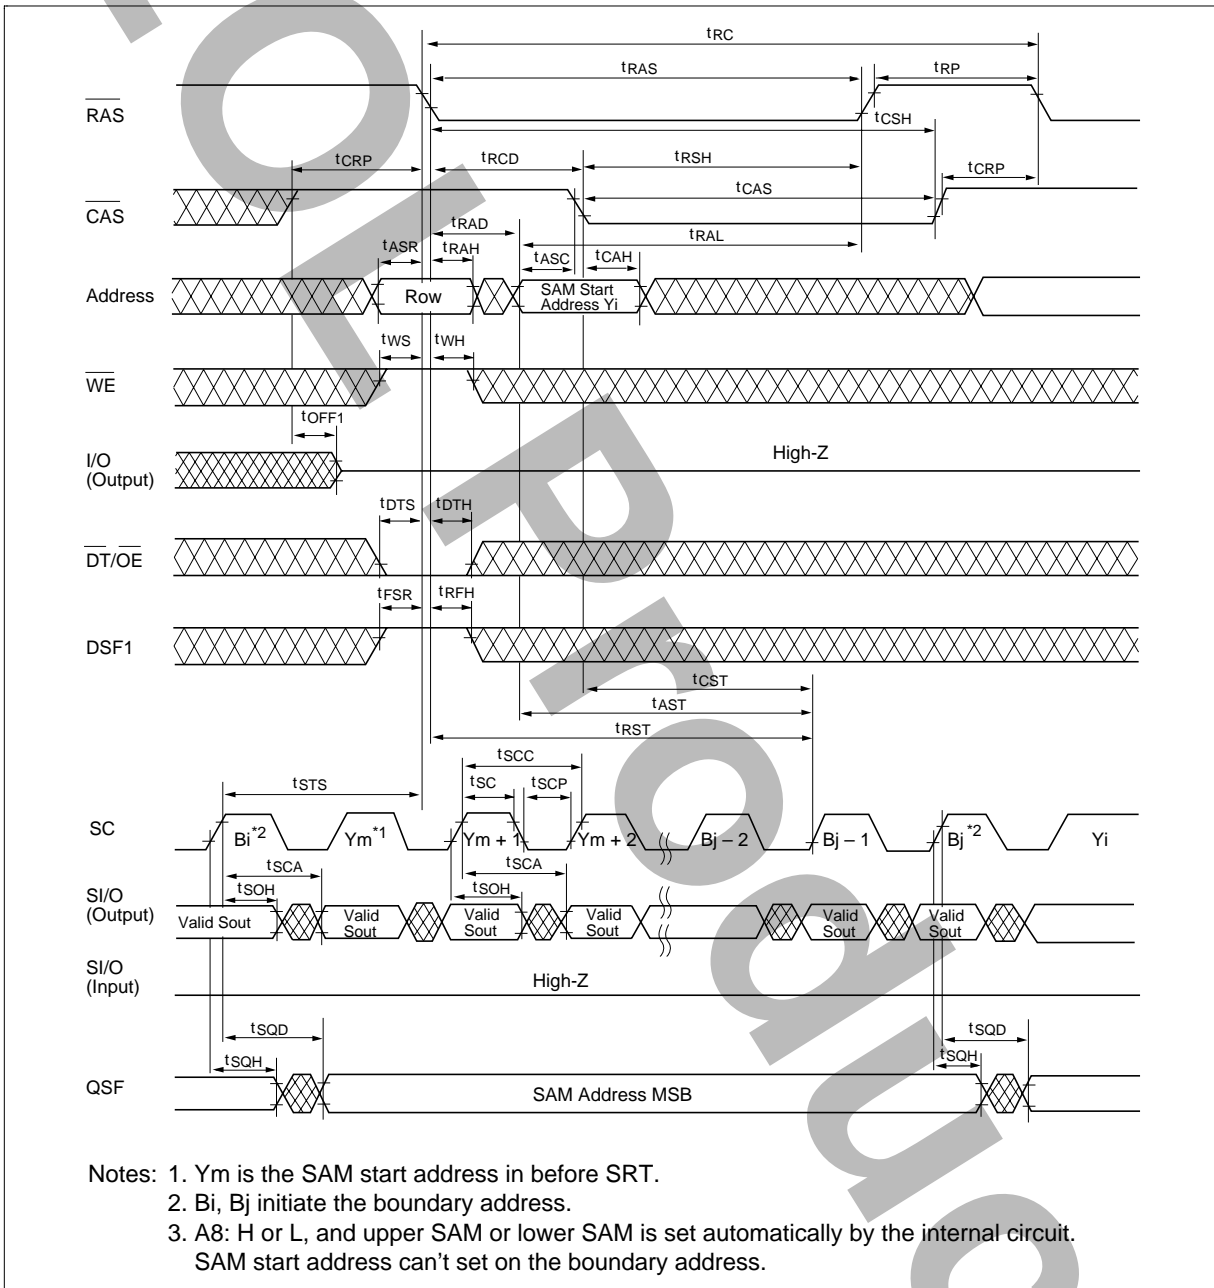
$t_{RC}$

$t_{RAS}$

$t_{RP}$

$\overline{RAS}$

$t_{CSH}$

$t_{CRP}$

$t_{RCD}$

$t_{RSH}$

$t_{CRP}$

$t_{CAS}$

$\overline{CAS}$

$t_{RAD}$

$t_{RAL}$

$t_{ASR}$

$t_{RAH}$

$t_{ASC}$

$t_{CAH}$

Address

Row

SAM Start Address Yi

$t_{WS}$

$t_{WH}$

$\overline{WE}$

$t_{OFF1}$

I/O (Output)

High-Z

$t_{DTS}$

$t_{DTH}$

$\overline{DT}/\overline{OE}$

$t_{FSR}$

$t_{RFH}$

DSF1

$t_{CST}$

$t_{AST}$

$t_{RST}$

$t_{SCC}$

$t_{STS}$

$t_{SC}$

$t_{SCP}$

SC

Bi$^{*2}$

Ym$^{*1}$

Ym + 1

Ym + 2

Bj – 2

Bj – 1

Bj$^{*2}$

Yi

$t_{SCA}$

$t_{SCA}$

$t_{SOH}$

$t_{SOH}$

SI/O (Output)

Valid Sout

Valid Sout

Valid Sout

Valid Sout

Valid Sout

Valid Sout

SI/O (Input)

High-Z

$t_{SQD}$

$t_{SQD}$

$t_{SQH}$

$t_{SQH}$

QSF

SAM Address MSB

Notes: 1. Ym is the SAM start address in before SRT.
2. Bi, Bj initiate the boundary address.
3. A8: H or L, and upper SAM or lower SAM is set automatically by the internal circuit. SAM start address can’t set on the boundary address.